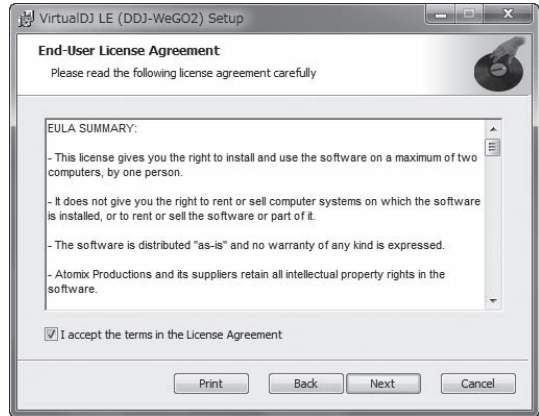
VirtualDJ LE (DDJ-WeGO2) Setup

End-User License Agreement

Please read the following license agreement carefully

EULA SUMMARY:

- This license gives you the right to install and use the software on a maximum of two computers, by one person.

- It does not give you the right to rent or sell computer systems on which the software is installed, or to rent or sell the software or part of it.

- The software is distributed "as-is" and no warranty of any kind is expressed.

- Atomix Productions and its suppliers retain all intellectual property rights in the software.

I accept the terms in the License Agreement

Print Back Next Cancel